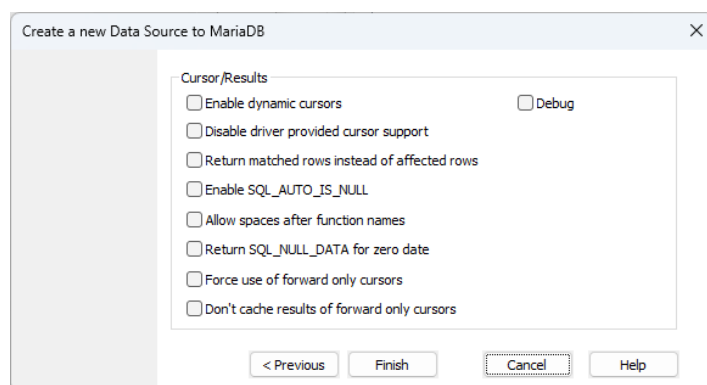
Create a new Data Source to MariaDB

×

Cursor/Results

Enable dynamic cursors

Debug

Disable driver provided cursor support

Return matched rows instead of affected rows

Enable SQL_AUTO_IS_NULL

Allow spaces after function names

Return SQL_NULL_DATA for zero date

Force use of forward only cursors

Don't cache results of forward only cursors

< Previous

Finish

Cancel

Help